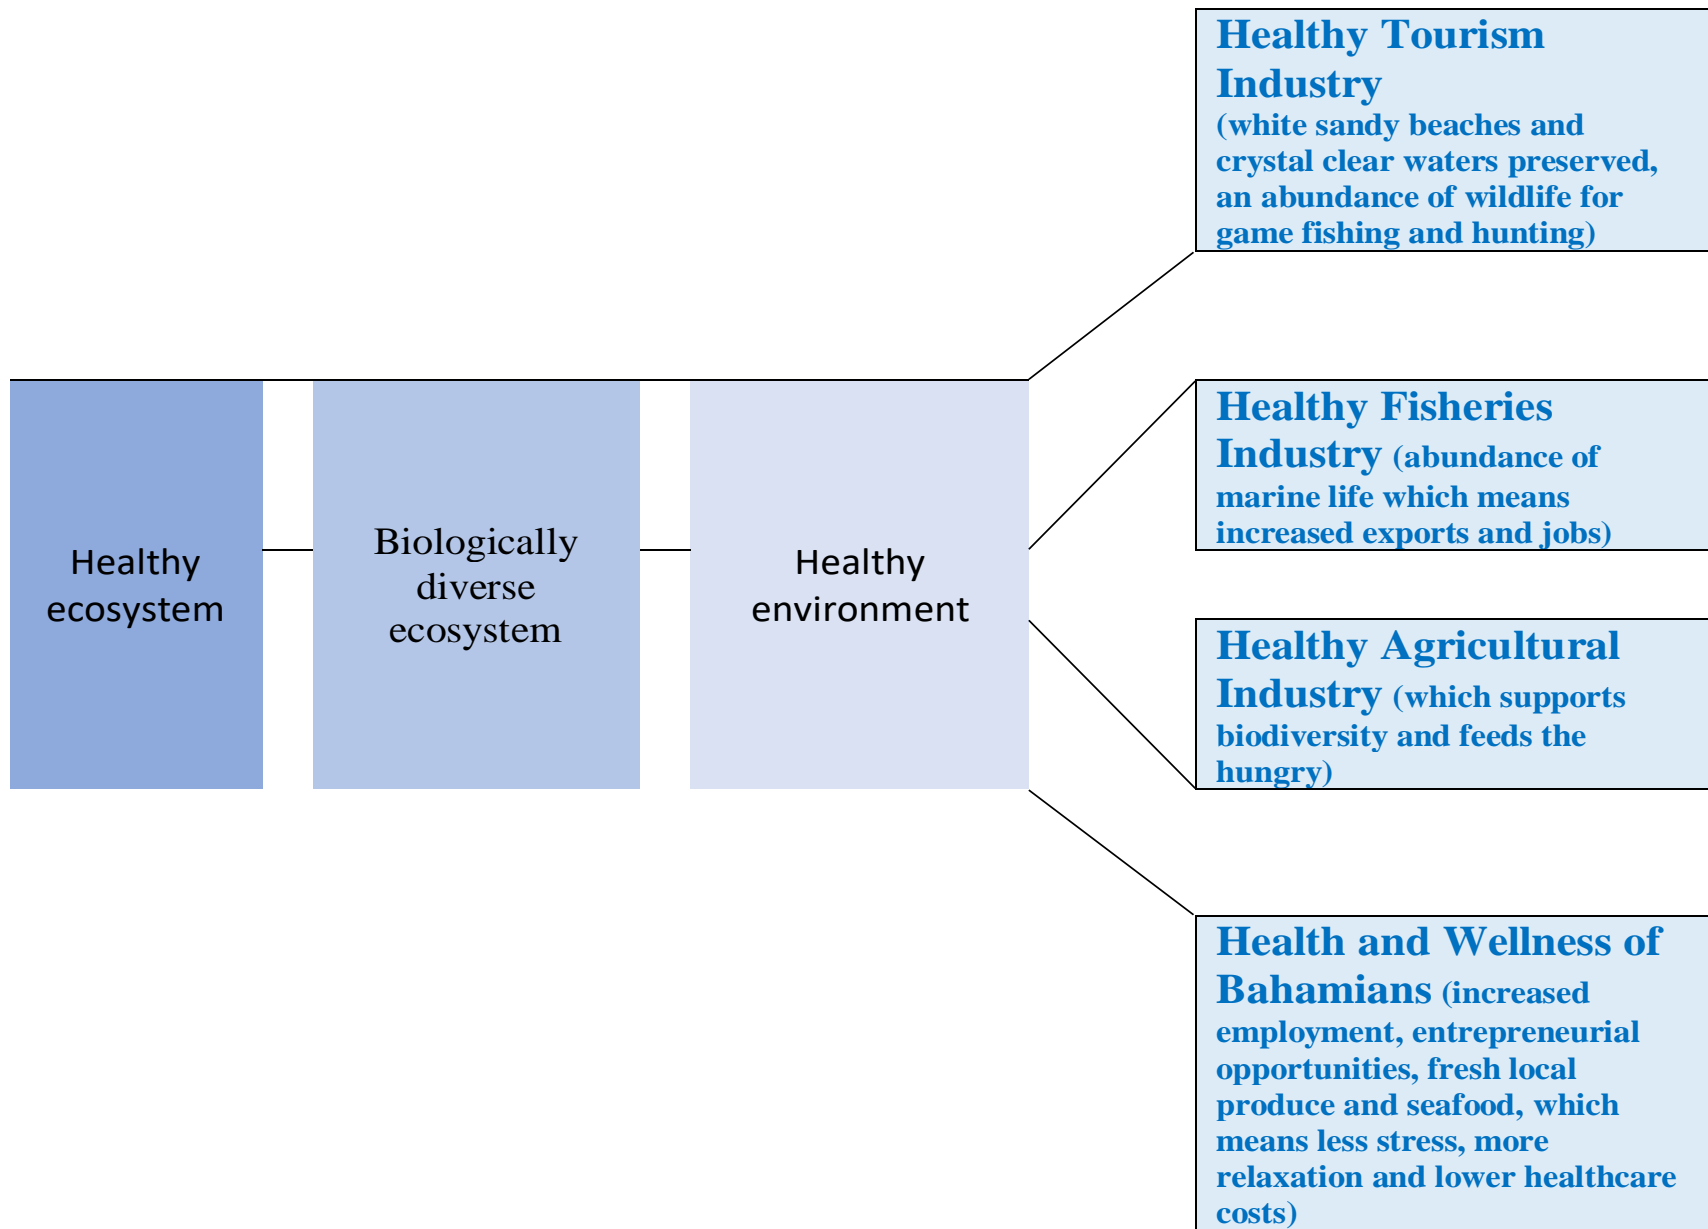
Healthy Tourism Industry (white sandy beaches and crystal clear waters preserved, an abundance of wildlife for game fishing and hunting)

Healthy ecosystem

Biologically diverse ecosystem

Healthy environment

Healthy Fisheries Industry (abundance of marine life which means increased exports and jobs)

Healthy Agricultural Industry (which supports biodiversity and feeds the hungry)

Health and Wellness of Bahamians (increased employment, entrepreneurial opportunities, fresh local produce and seafood, which means less stress, more relaxation and lower healthcare costs)